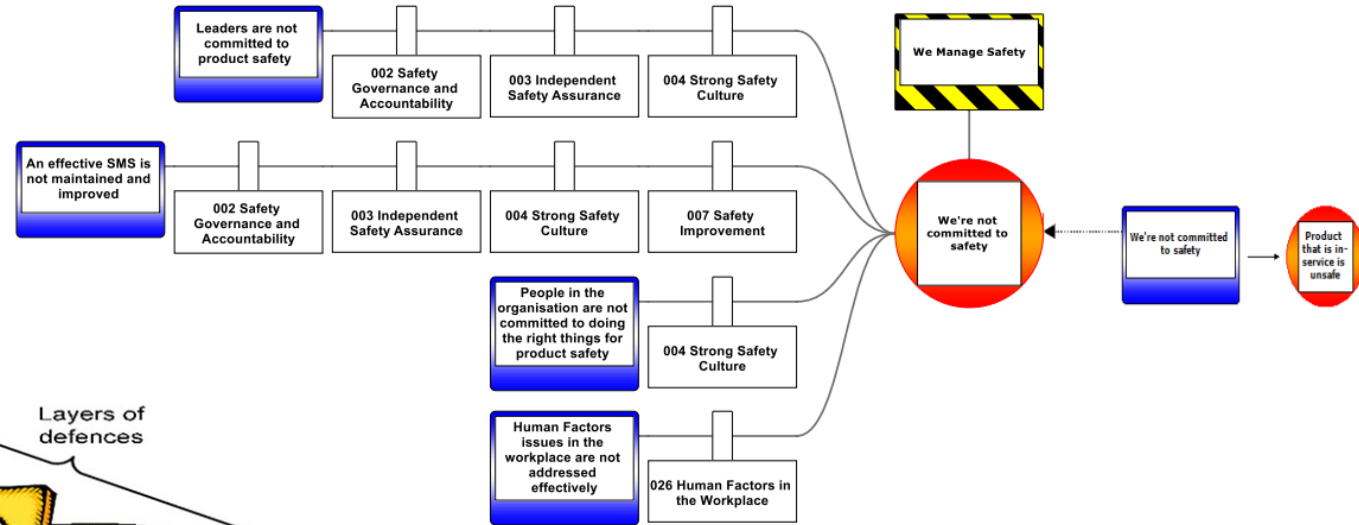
Leaders are not committed to product safety

002 Safety Governance and Accountability

003 Independent Safety Assurance

004 Strong Safety Culture

We Manage Safety

An effective SMS is not maintained and improved

002 Safety Governance and Accountability

003 Independent Safety Assurance

004 Strong Safety Culture

007 Safety Improvement

We're not committed to safety

We're not committed to safety

Product that is in-service is unsafe

People in the organisation are not committed to doing the right things for product safety

004 Strong Safety Culture

Layers of defences

Human Factors issues in the workplace are not addressed effectively

026 Human Factors in the Workplace